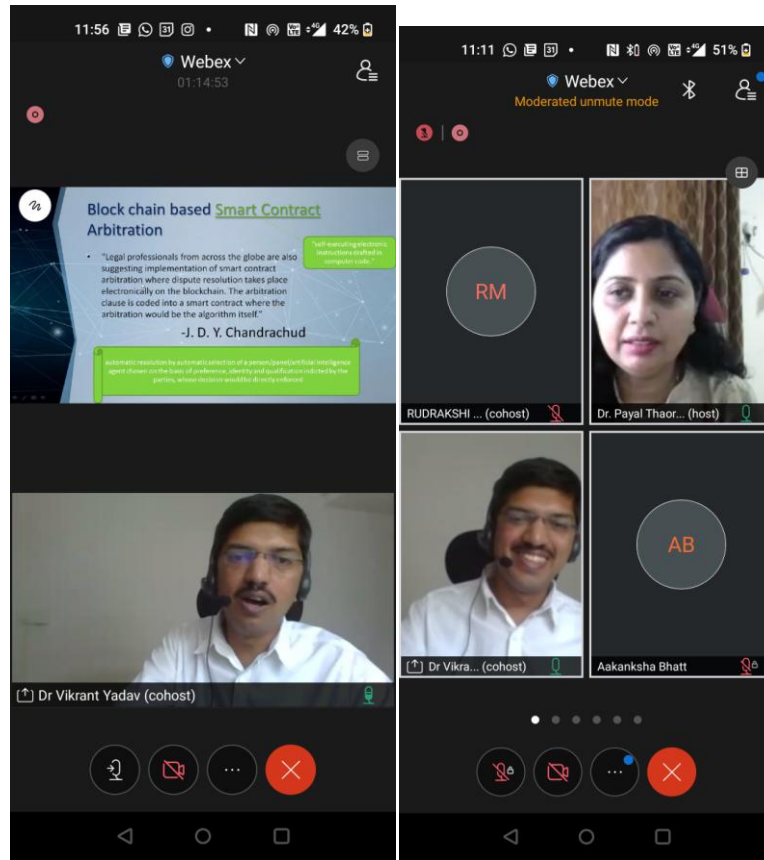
11:56 31 42%

Webex

01:14:53

Block chain based Smart Contract Arbitration

"self-executing electronic instructions drafted in computer code."

• "Legal professionals from across the globe are also suggesting implementation of smart contract arbitration where dispute resolution takes place electronically on the blockchain. The arbitration clause is coded into a smart contract where the arbitration would be the algorithm itself."

-J. D. Y. Chandrachud

automatic resolution by automatic selection of a person/panel/artificial intelligence agent chosen on the basis of preference, identity and qualification indicated by the parties, whose decision would be directly enforced

Dr Vikrant Yadav (cohost)

11:11 31 51%

Webex

Moderated unmute mode

RM

RUDRAKSHI ... (cohost)

Dr. Payal Thaor... (host)

Dr Vikra... (cohost)

AB

Aakanksha Bhatt